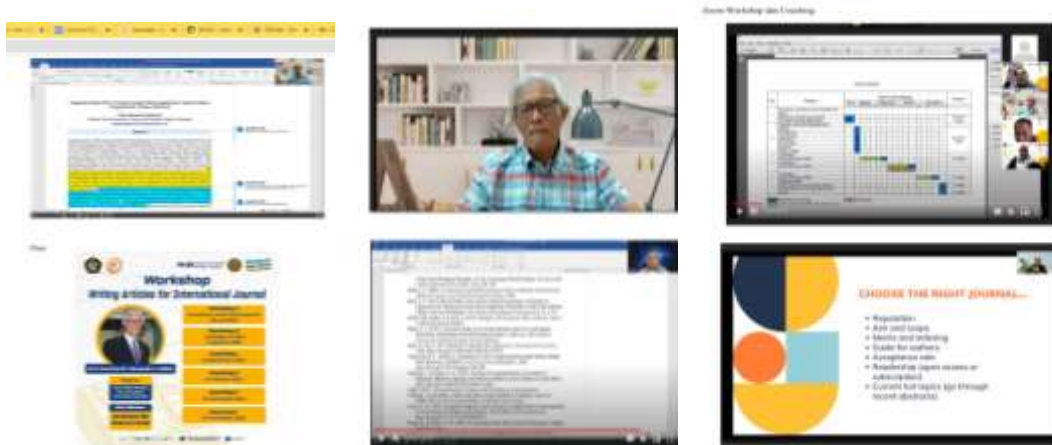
Workshop
Writing Articles for International Journal

CHOOSE THE RIGHT JOURNAL...

Reputation
Aim and scope
Metric and indexing
Guide for authors
Acceptance rate
Readership (open access or subscription)
Current hot topics (go through recent abstracts)